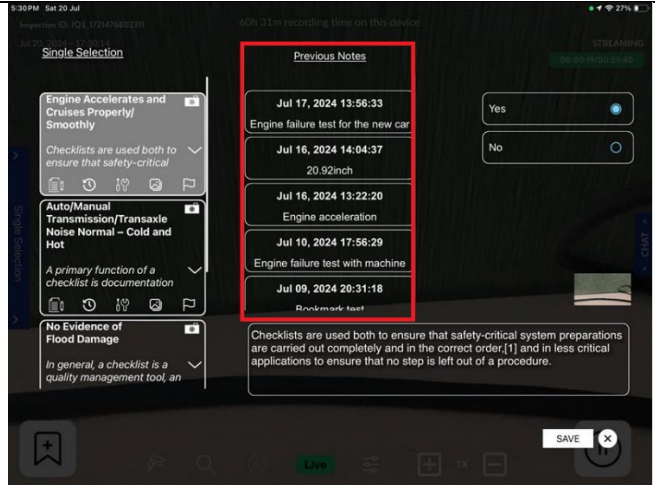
5:30PM Sat 20 Jul

27%

Inspection ID: IQ3_1721475880231

60h 31m recording time on this device

Jul 20, 2024 - 17:20:14

STREAMING

00:00:19/00:59:40

Single Selection

Previous Notes

Engine Accelerates and Cruises Properly/ Smoothly

Checklists are used both to ensure that safety-critical

Auto/Manual Transmission/Transaxle Noise Normal – Cold and Hot

A primary function of a checklist is documentation

No Evidence of Flood Damage

In general, a checklist is a quality management tool, an

Jul 17, 2024 13:56:33

Engine failure test for the new car

Jul 16, 2024 14:04:37

20.92inch

Jul 16, 2024 13:22:20

Engine acceleration

Jul 10, 2024 17:56:29

Engine failure test with machine

Jul 09, 2024 20:31:18

Bookmark test

Yes

No

Single Selection

CHAT

Checklists are used both to ensure that safety-critical system preparations are carried out completely and in the correct order,[1] and in less critical applications to ensure that no step is left out of a procedure.

SAVE

Live

1X